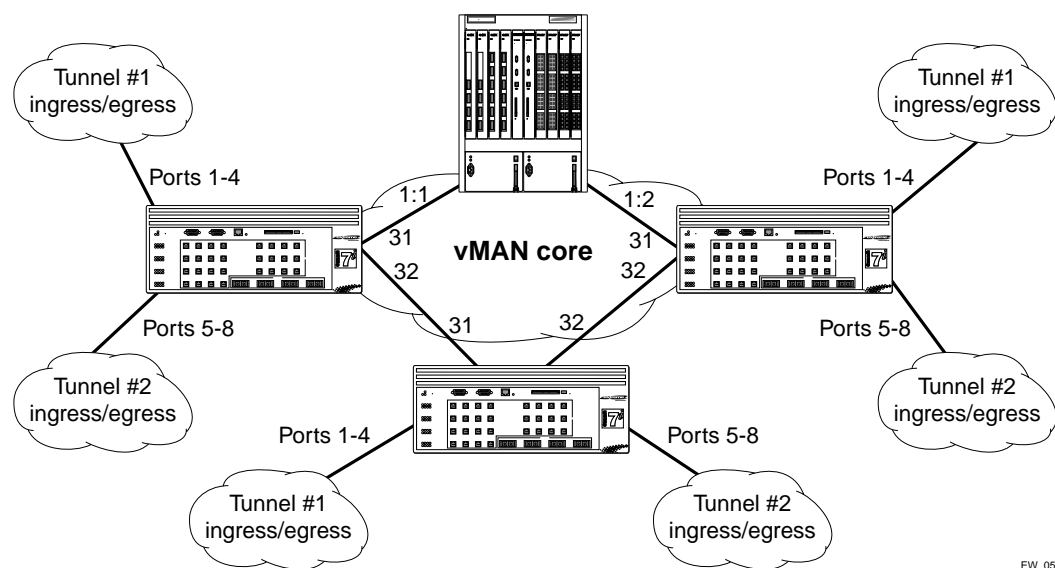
Tunnel #1
ingress/egress

Tunnel #1
ingress/egress

Ports 1-4

1:1

1:2

Ports 1-4

31

32

vMAN core

31

32

Ports 5-8

31

32

Ports 5-8

Tunnel #2
ingress/egress

Tunnel #2
ingress/egress

Ports 1-4

Ports 5-8

Tunnel #1
ingress/egress

Tunnel #2
ingress/egress

EW_05